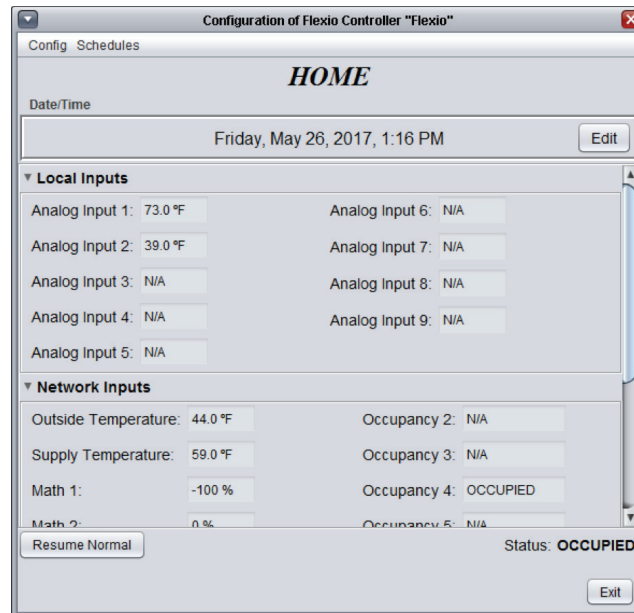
Configuration of Flexio Controller "Flexio"

Config Schedules

HOME

Date/Time

Friday, May 26, 2017, 1:16 PM

Edit

▾ Local Inputs

Analog Input 1: 73.0 °F

Analog Input 2: 39.0 °F

Analog Input 3: N/A

Analog Input 4: N/A

Analog Input 5: N/A

Analog Input 6: N/A

Analog Input 7: N/A

Analog Input 8: N/A

Analog Input 9: N/A

▾ Network Inputs

Outside Temperature: 44.0 °F

Supply Temperature: 59.0 °F

Math 1: -100 %

Math 2: 0 %

Occupancy 2: N/A

Occupancy 3: N/A

Occupancy 4: OCCUPIED

Occupancy 5: N/A

Resume Normal

Status: OCCUPIED

Exit